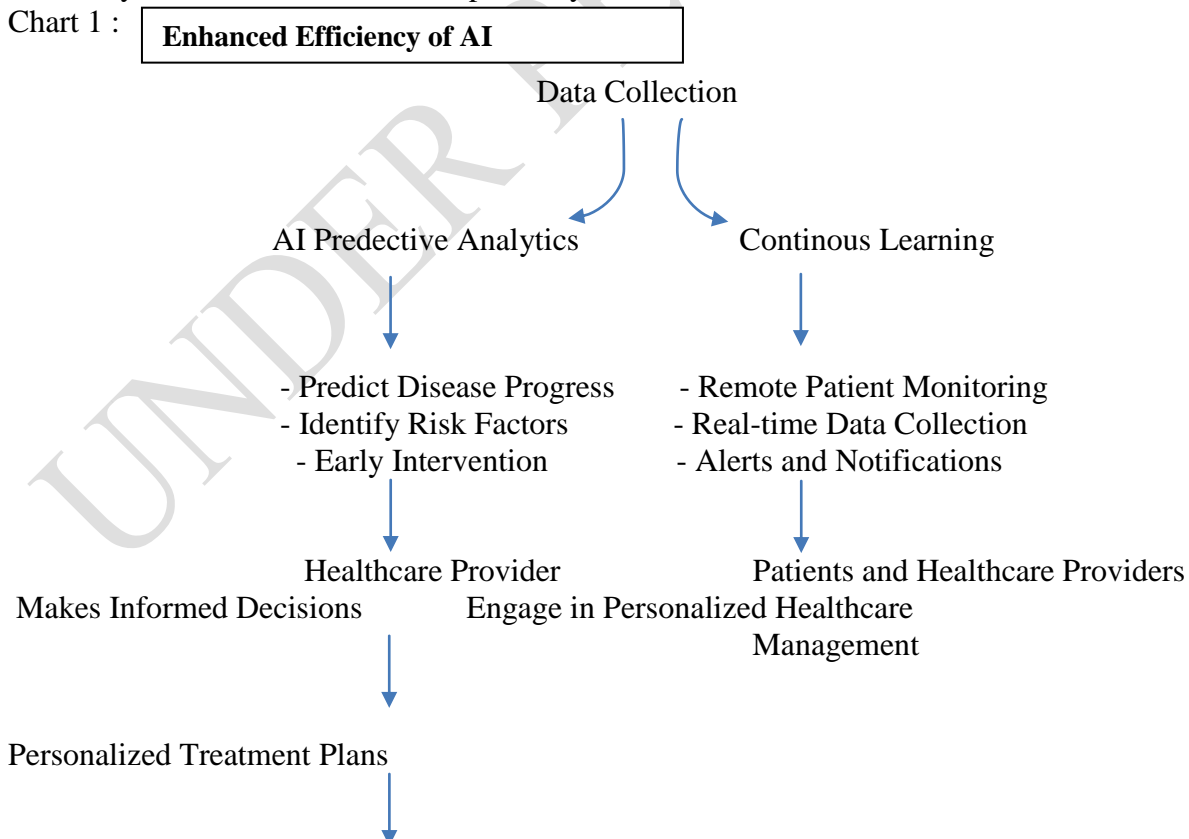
Chart 1 : **Enhanced Efficiency of AI**

Data Collection

AI Predective Analytics

Continous Learning

- Predict Disease Progress
- Identify Risk Factors
- Early Intervention

- Remote Patient Monitoring
- Real-time Data Collection
- Alerts and Notifications

Healthcare Provider Makes Informed Decisions

Patients and Healthcare Providers Engage in Personalized Healthcare Management

Personalized Treatment Plans

UNDER